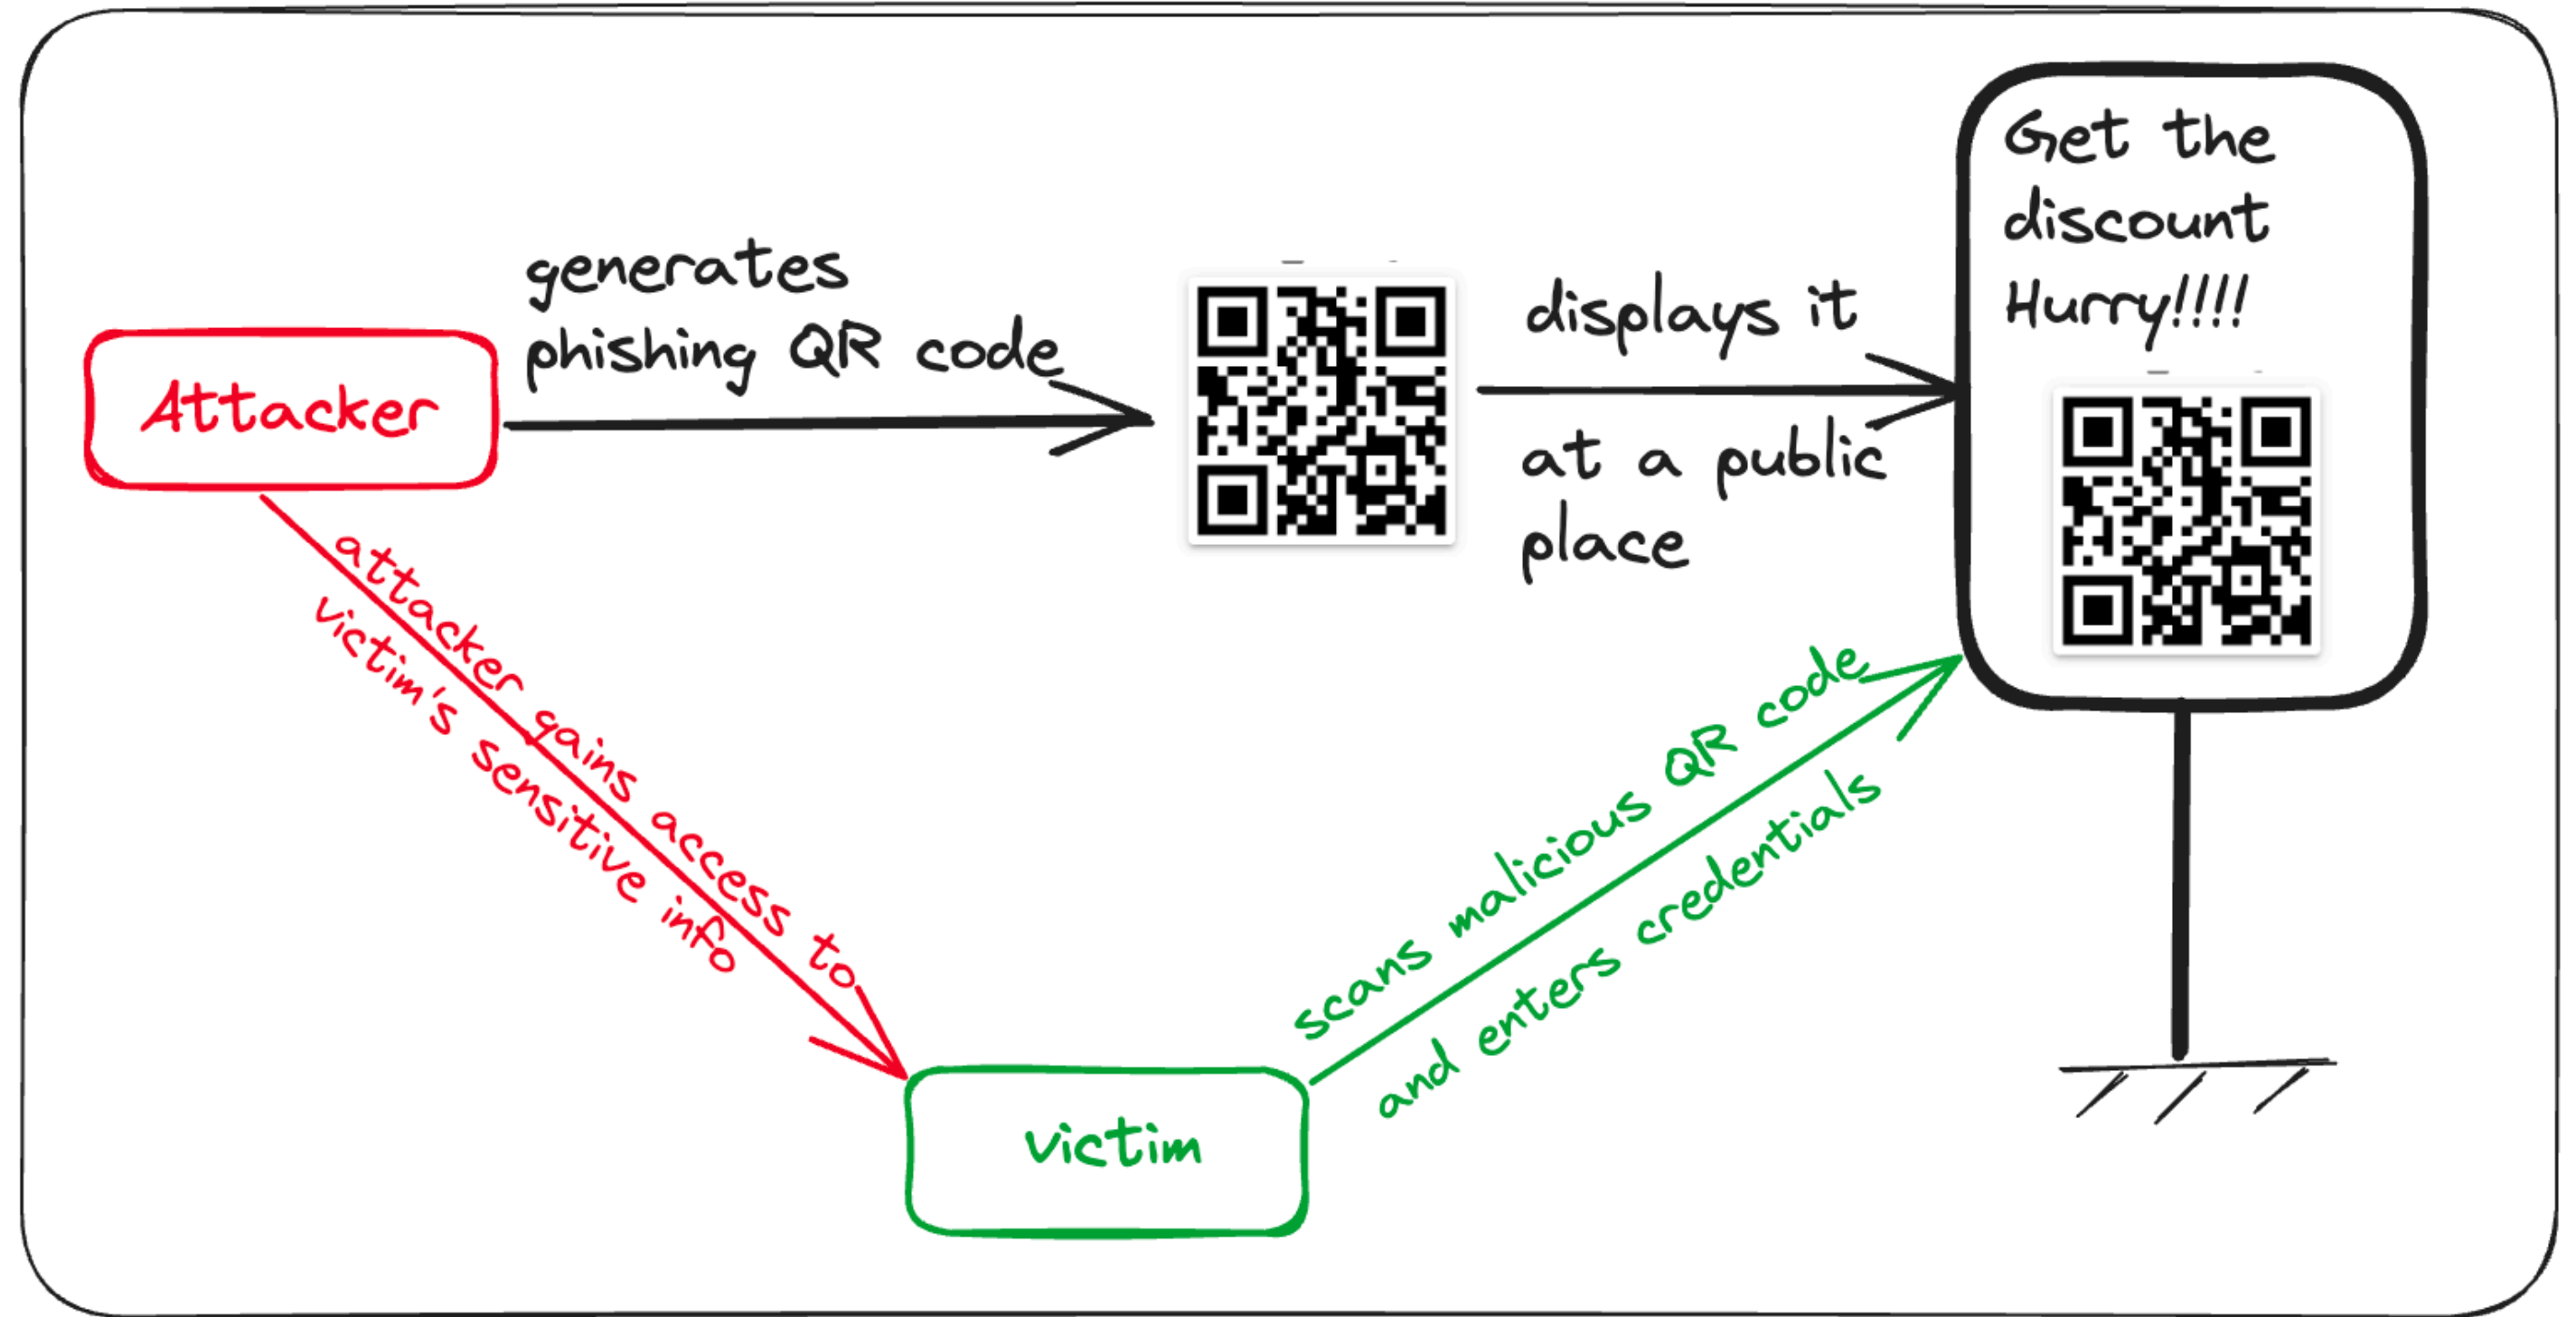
Attacker

generates phishing QR code

displays it

at a public place

Get the discount Hurry!!!!

attacker gains access to victim's sensitive info

scans malicious QR code and enters credentials

Victim